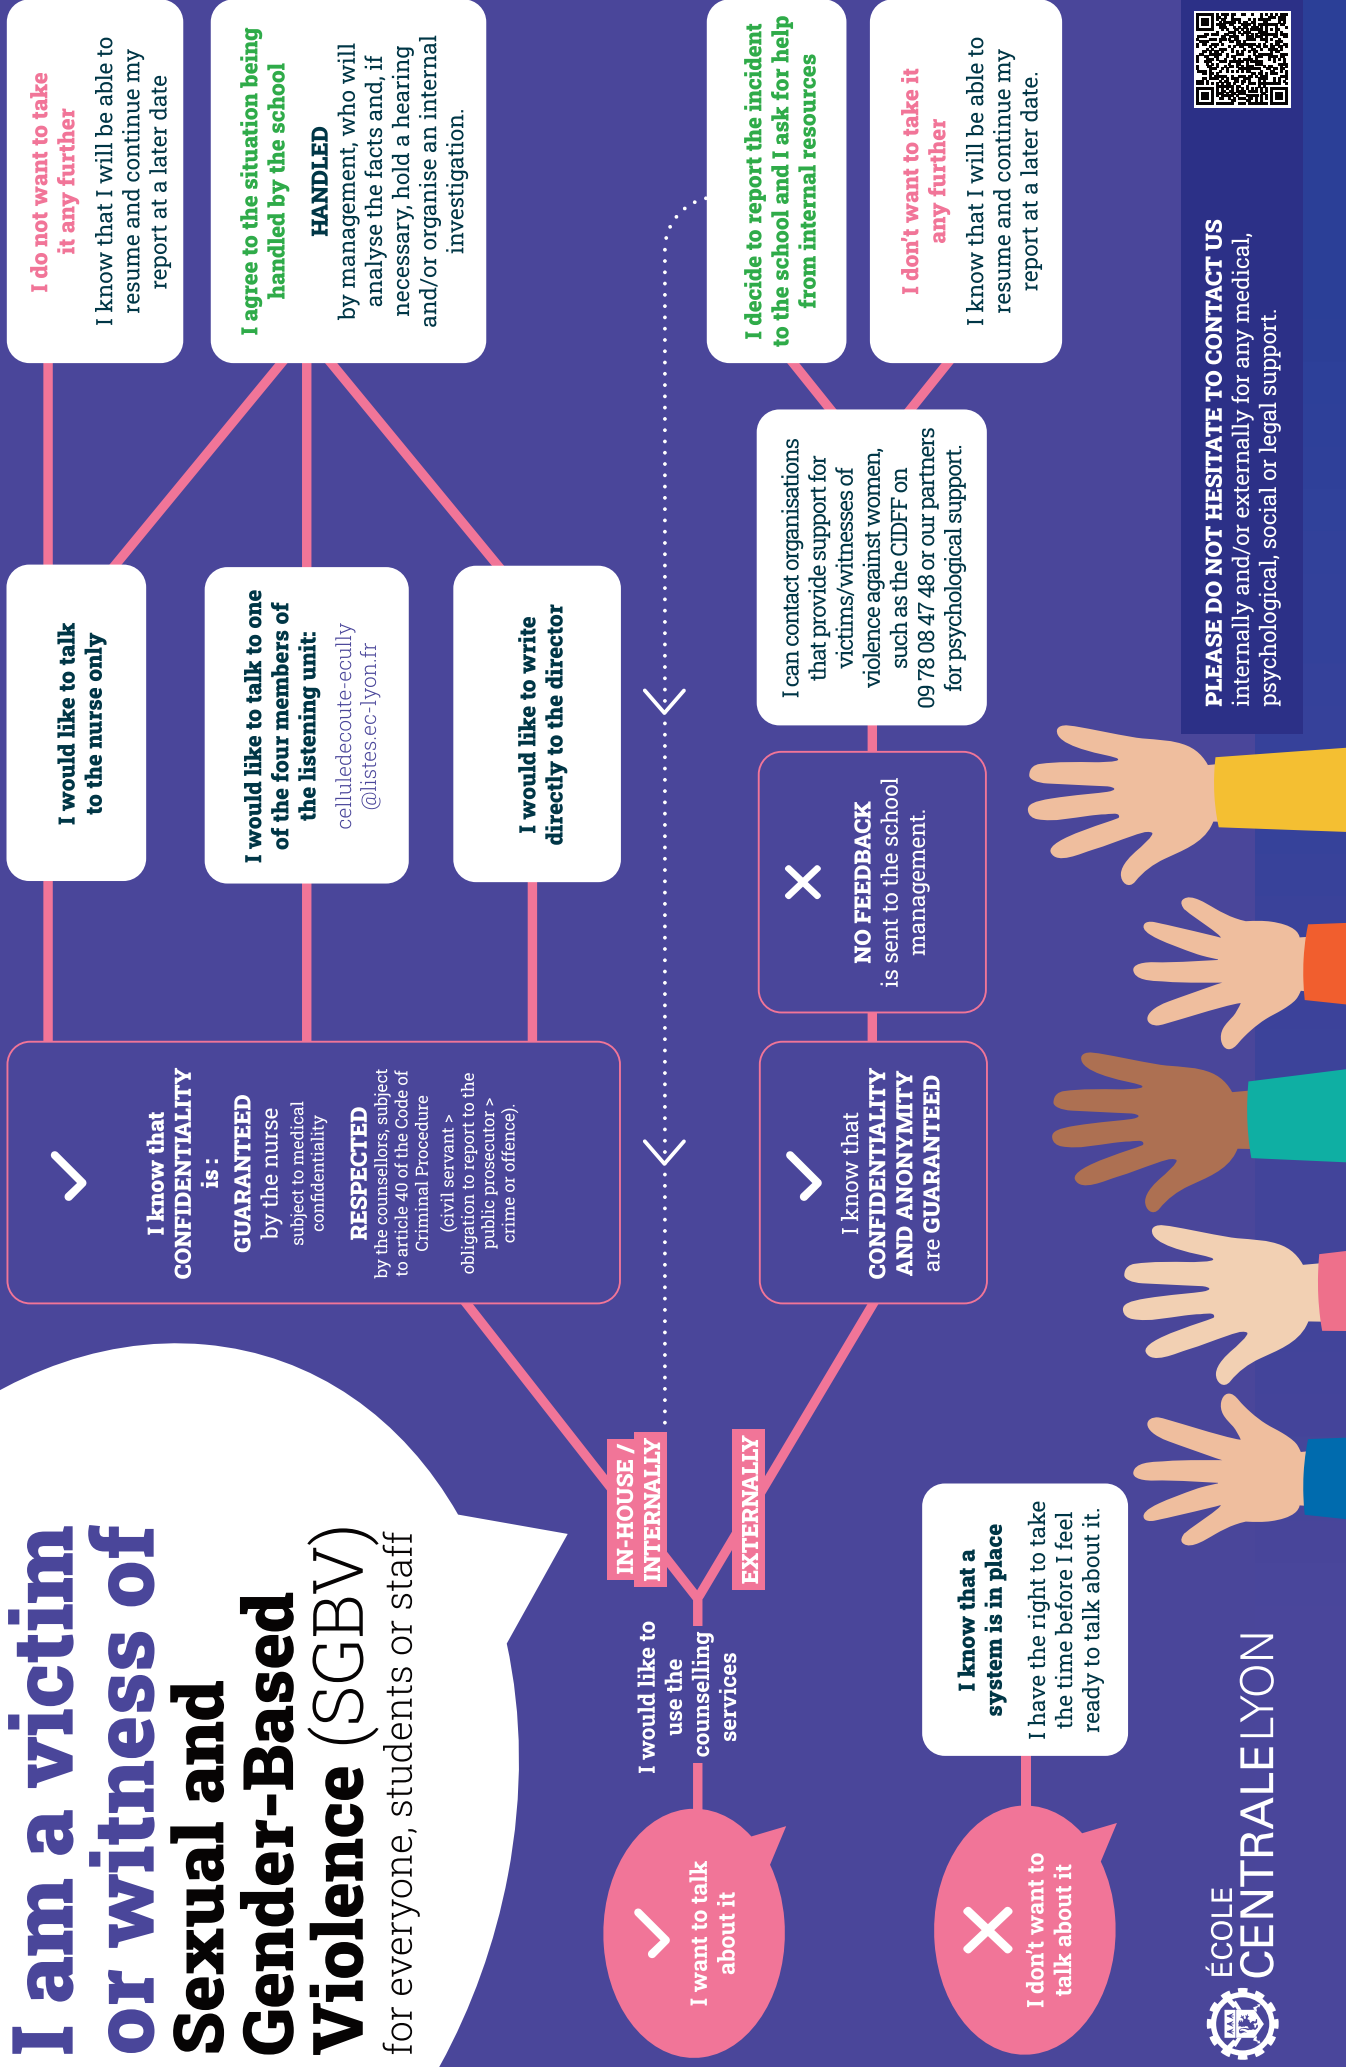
I am a victim or witness of Sexual and Gender-Based Violence (SGBV)

for everyone, students or staff

I want to talk about it

I would like to use the counselling services

IN-HOUSE / INTERNALLY

I know that CONFIDENTIALITY is : GUARANTEED by the nurse subject to medical confidentiality RESPECTED by the counsellors, subject to article 40 of the Code of Criminal Procedure (civil servant > obligation to report to the public prosecutor > crime or offence).

I would like to talk to the nurse only

I do not want to take it any further

I know that I will be able to resume and continue my report at a later date

I would like to talk to one of the four members of the listening unit: celluledecoute-ecully@listes.ec-lyon.fr

I agree to the situation being handled by the school

HANDLED by management, who will analyse the facts and, if necessary, hold a hearing and/or organise an internal investigation.

I would like to write directly to the director

EXTERNALLY

I know that CONFIDENTIALITY AND ANONYMITY are GUARANTEED

NO FEEDBACK is sent to the school management.

I can contact organisations that provide support for victims/witnesses of violence against women, such as the CIDFF on 09 78 08 47 48 or our partners for psychological support.

I decide to report the incident to the school and I ask for help from internal resources

I don't want to take it any further

I know that I will be able to resume and continue my report at a later date.

I don't want to talk about it

I know that a system is in place

I have the right to take the time before I feel ready to talk about it.

PLEASE DO NOT HESITATE TO CONTACT US internally and/or externally for any medical, psychological, social or legal support.

ÉCOLE CENTRALE LYON